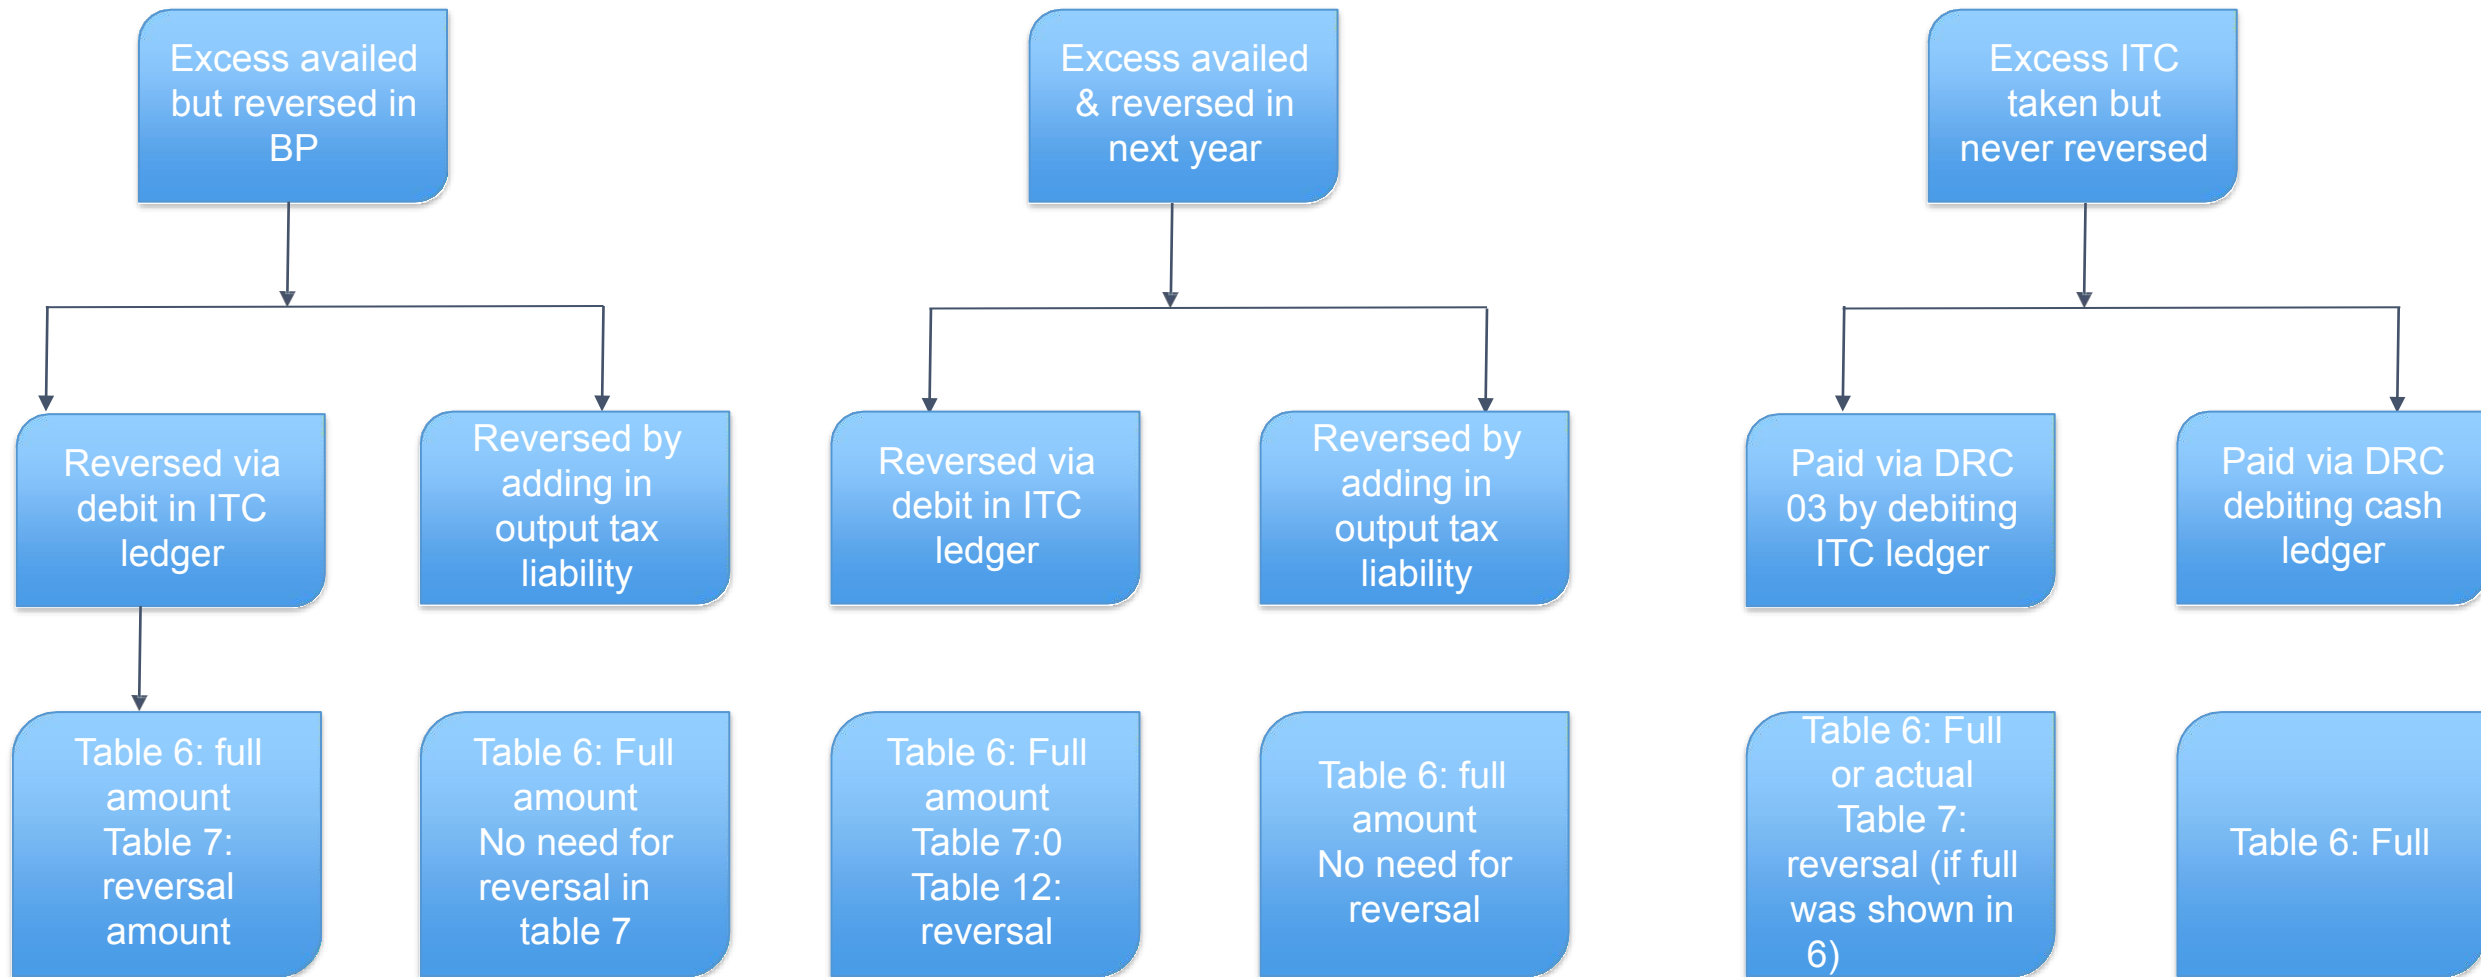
Excess availed but reversed in BP

Reversed via debit in ITC ledger

Table 6: full amount
Table 7: reversal amount

Reversed by adding in output tax liability

Table 6: Full amount
No need for reversal in table 7

Excess availed & reversed in next year

Reversed via debit in ITC ledger

Table 6: Full amount
Table 7:0
Table 12: reversal

Reversed by adding in output tax liability

Table 6: full amount
No need for reversal

Excess ITC taken but never reversed

Paid via DRC 03 by debiting ITC ledger

Table 6: Full or actual
Table 7: reversal (if full was shown in 6)

Paid via DRC debiting cash ledger

Table 6: Full